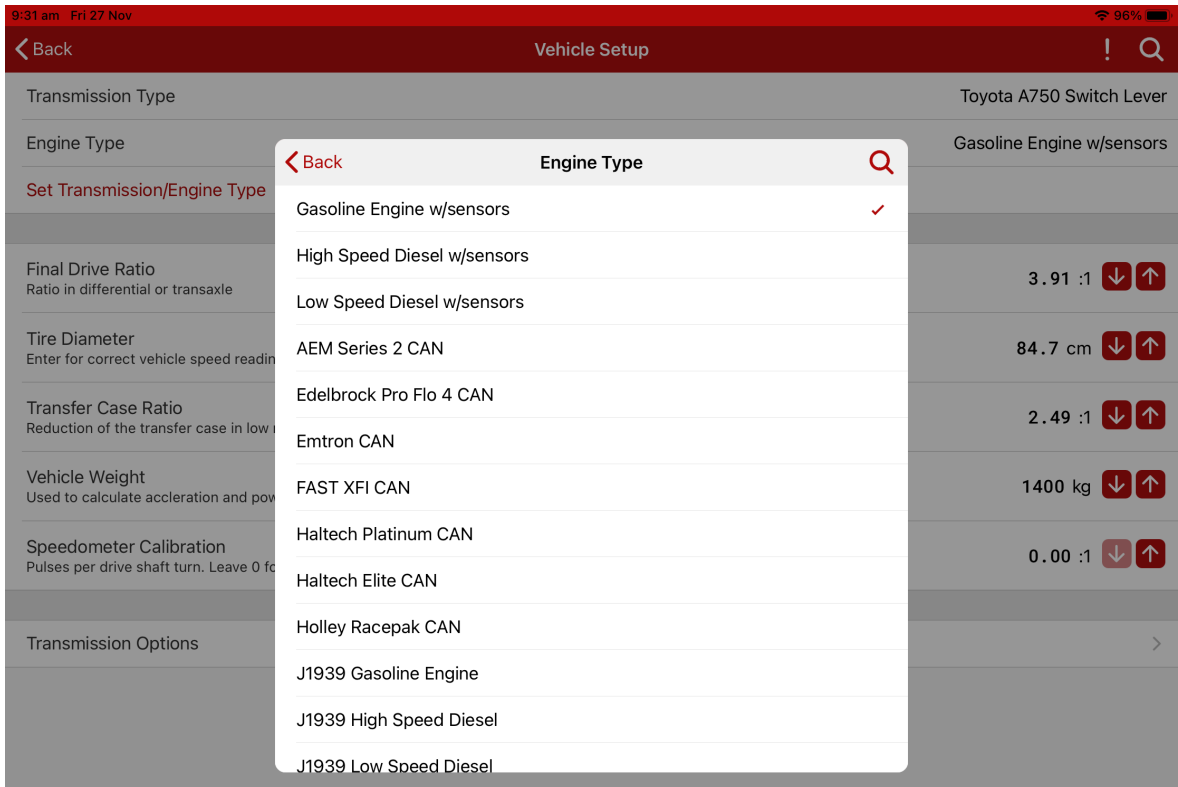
9:31 am Fri 27 Nov
96%

Back
Vehicle Setup
!

Transmission Type
Toyota A750 Switch Lever

Engine Type
Gasoline Engine w/sensors

Set Transmission/Engine Type

Final Drive Ratio
Ratio in differential or transaxle
3.91 :1

Tire Diameter
Enter for correct vehicle speed readin
84.7 cm

Transfer Case Ratio
Reduction of the transfer case in low
2.49 :1

Vehicle Weight
Used to calculate accleration and pow
1400 kg

Speedometer Calibration
Pulses per drive shaft turn. Leave 0 fo
0.00 :1

Transmission Options

Back
Engine Type

Gasoline Engine w/sensors
High Speed Diesel w/sensors
Low Speed Diesel w/sensors
AEM Series 2 CAN
Edelbrock Pro Flo 4 CAN
Emtron CAN
FAST XFI CAN
Haltech Platinum CAN
Haltech Elite CAN
Holley Racepak CAN
J1939 Gasoline Engine
J1939 High Speed Diesel
J1939 Low Speed Diesel